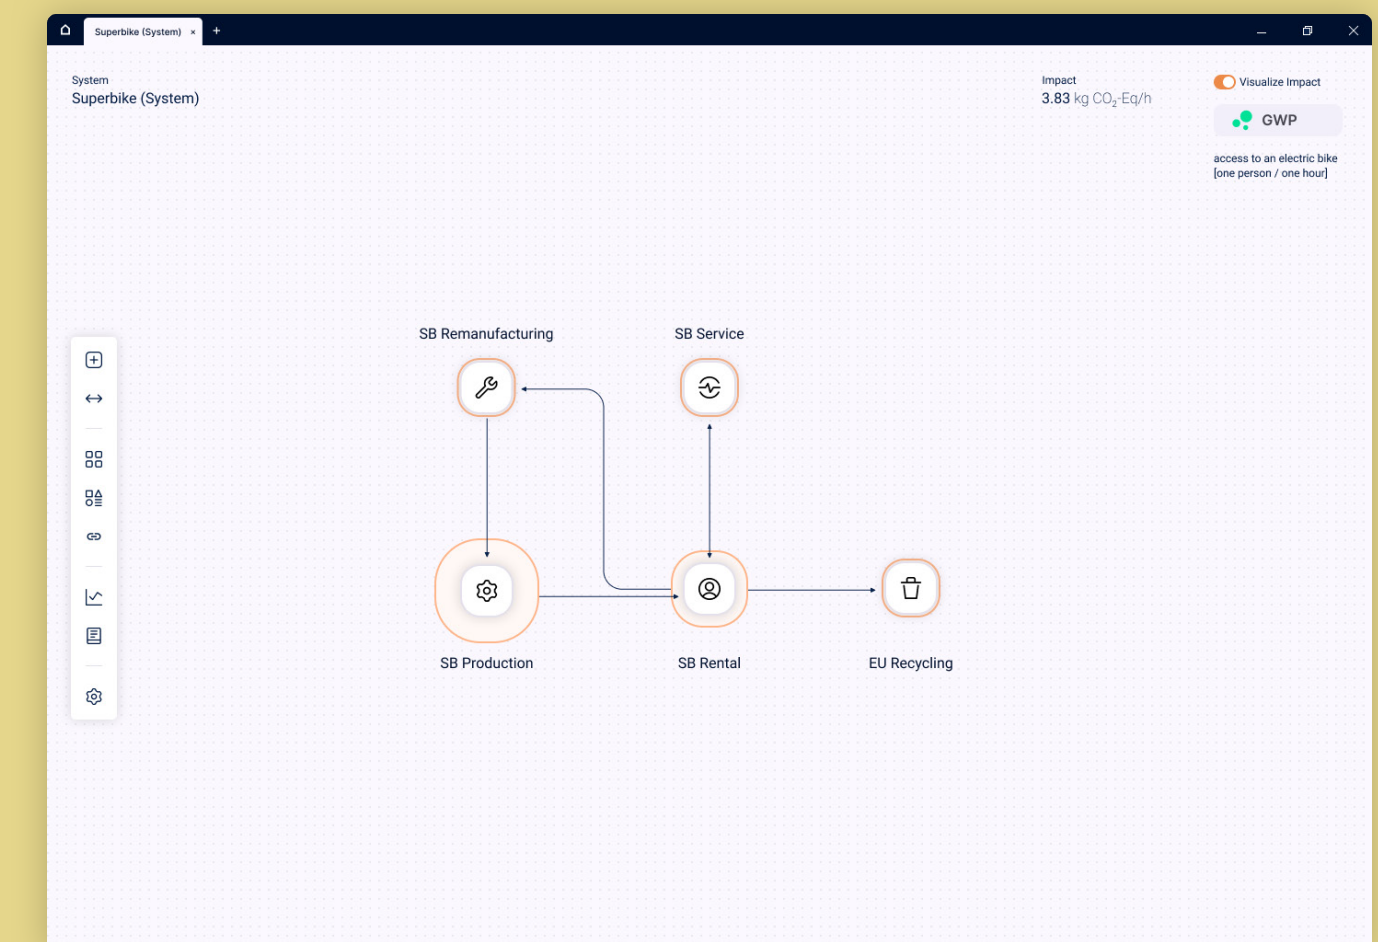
Superbike (System) ×

System
Superbike (System)

Impact
3.83 kg $CO_2$-Eq/h

Visualize Impact

GWP

access to an electric bike
[one person / one hour]

SB Remanufacturing

SB Service

SB Production

SB Rental

EU Recycling